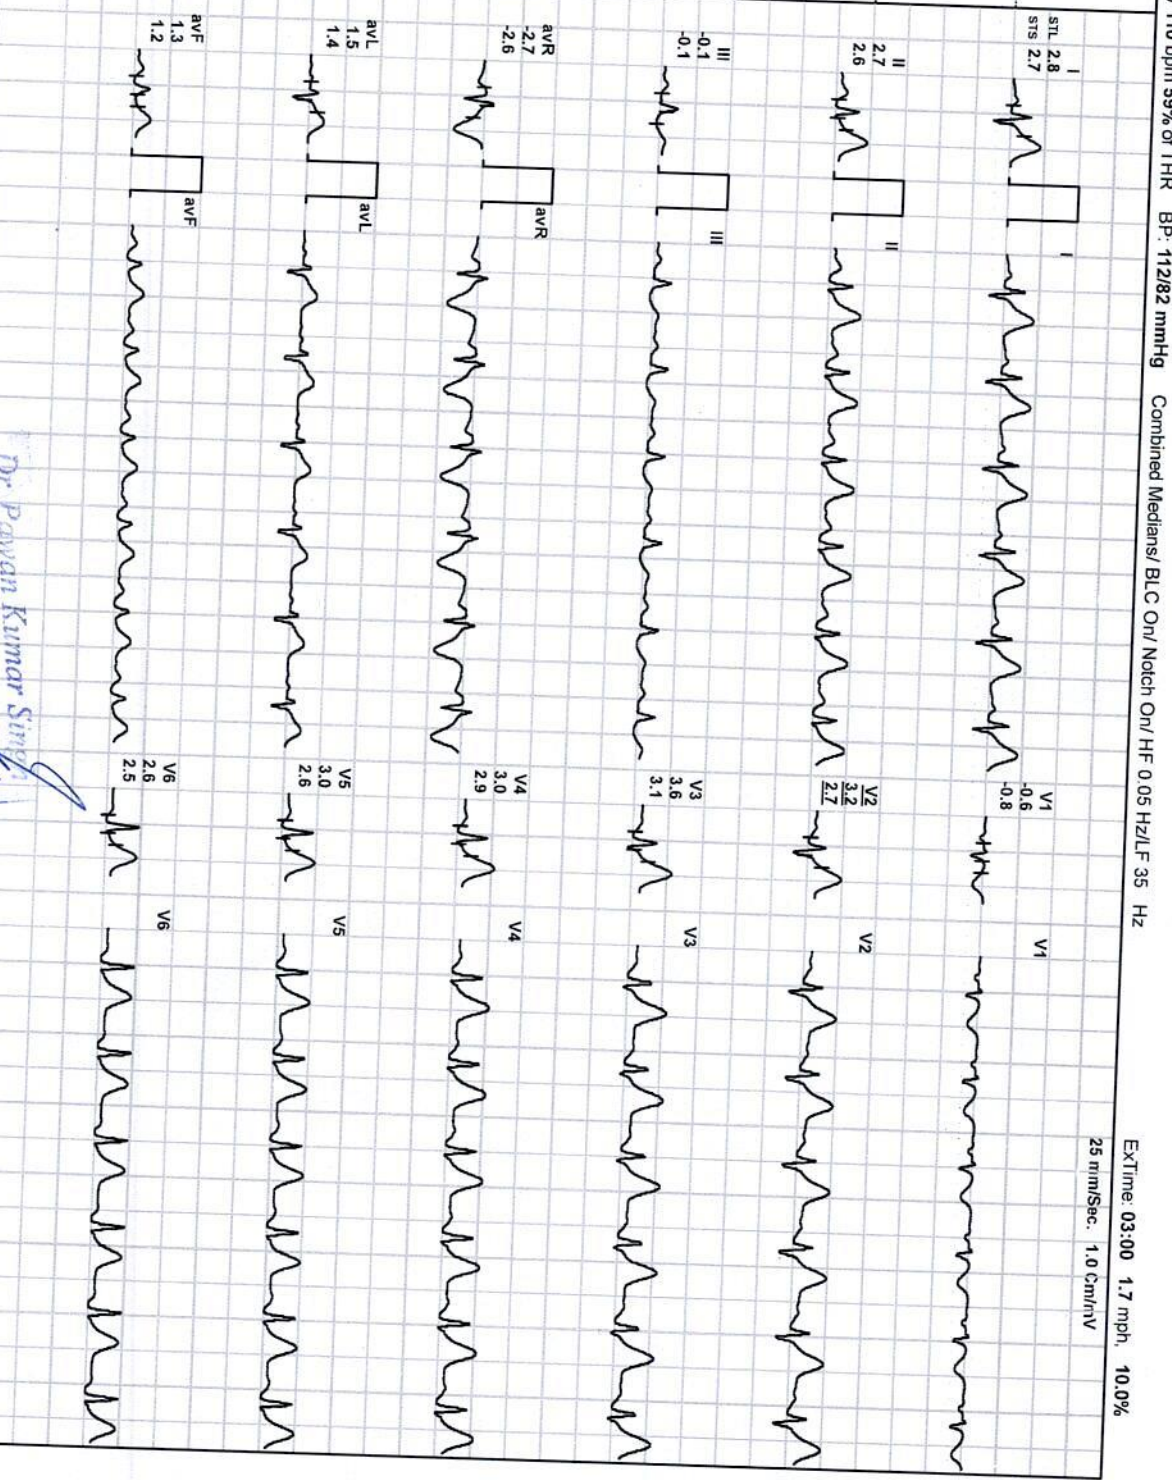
110 bpm 59% of THR BP: 112/82 mmHg Combined Medians/ BLC On/ Notch On/ HF 0.05 Hz/LF 35 Hz

ExTime: 03:00 1.7 mph, 10.0%

25 mm/Sec. 1.0 Cm/mV

I
STL 2.8
STS 2.7

I

II
2.7
2.6

II

III
-0.1
-0.1

III

avR
-2.7
-2.6

avR

avL
1.5
1.4

avL

avF
1.3
1.2

avF

V1
-0.6
-0.8

V1

V2
3.2
2.7

V2

V3
3.6
3.1

V3

V4
3.0
2.9

V4

V5
3.0
2.6

V5

V6
2.6
2.5

V6

Dr Pawan Kumar Singh